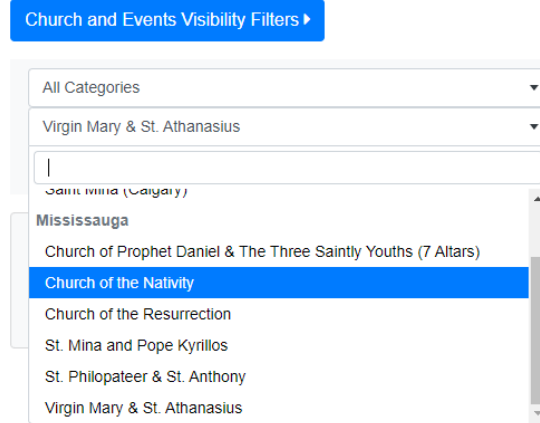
Church and Events Visibility Filters ▸

All Categories

Virgin Mary & St. Athanasius

Saint Mina (Calgary)

Mississauga

Church of Prophet Daniel & The Three Saintly Youths (7 Altars)

Church of the Nativity

Church of the Resurrection

St. Mina and Pope Kyrillos

St. Philopateer & St. Anthony

Virgin Mary & St. Athanasius